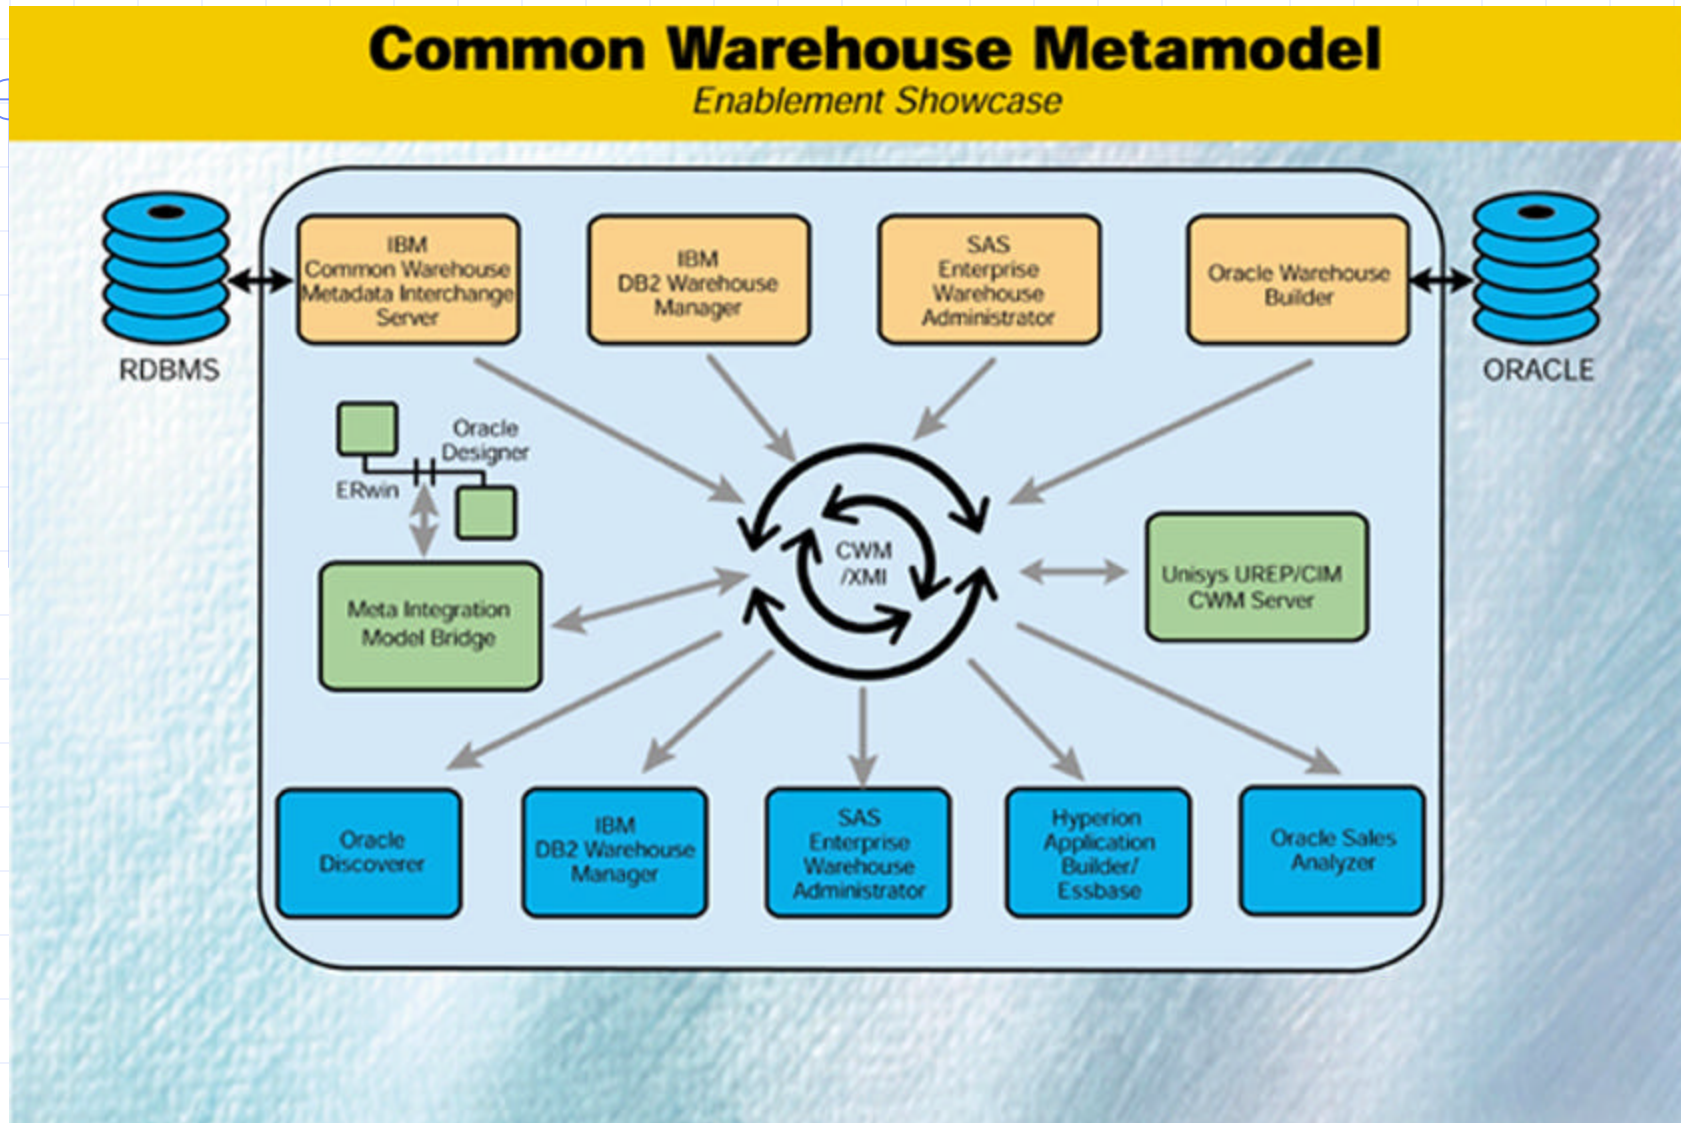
Common Warehouse Metamodel
Enablement Showcase

RDBMS

IBM Common Warehouse Metadata Interchange Server

IBM DB2 Warehouse Manager

SAS Enterprise Warehouse Administrator

Oracle Warehouse Builder

ORACLE

Oracle Designer

ERwin

Meta Integration Model Bridge

CWM /XMI

Unisys UREP/CIM CWM Server

Oracle Discoverer

IBM DB2 Warehouse Manager

SAS Enterprise Warehouse Administrator

Hyperion Application Builder/ Essbase

Oracle Sales Analyzer